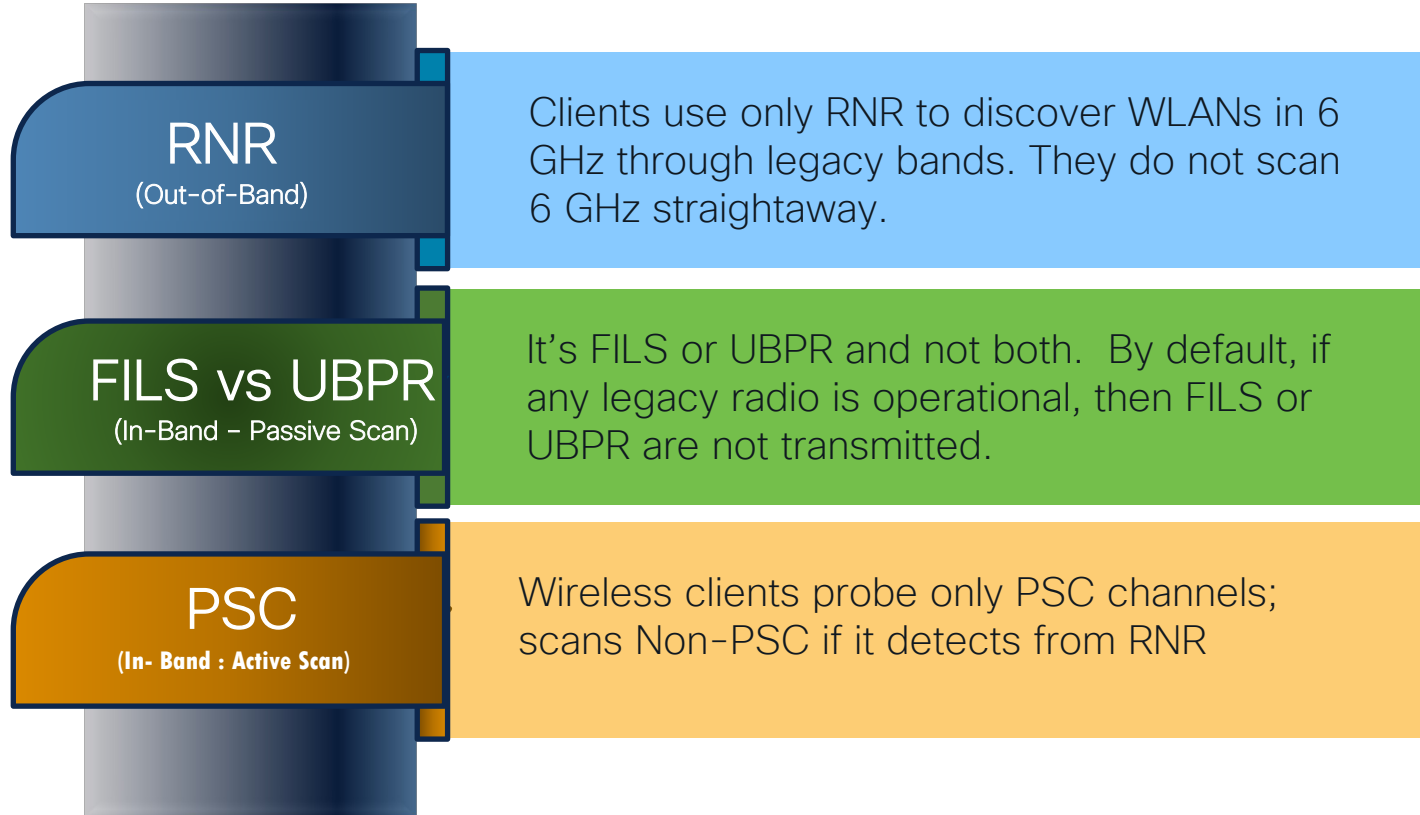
RNR
(Out-of-Band)

Clients use only RNR to discover WLANs in 6 GHz through legacy bands. They do not scan 6 GHz straightaway.

FILS vs UBPR
(In-Band – Passive Scan)

It's FILS or UBPR and not both. By default, if any legacy radio is operational, then FILS or UBPR are not transmitted.

PSC
(In- Band : Active Scan)

Wireless clients probe only PSC channels; scans Non-PSC if it detects from RNR